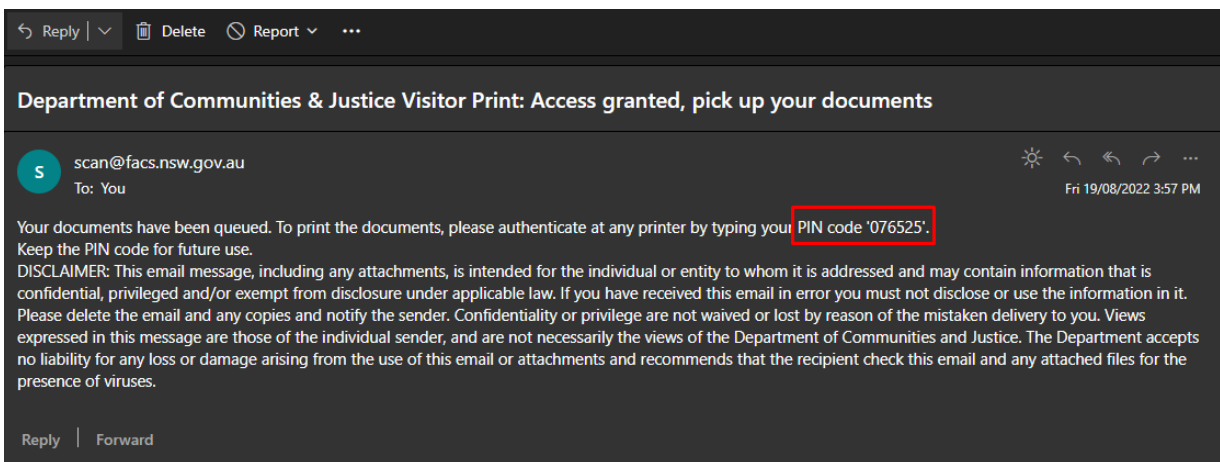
Reply | Delete Report ···

Department of Communities & Justice Visitor Print: Access granted, pick up your documents

S

scan@facs.nsw.gov.au
To: You

Fri 19/08/2022 3:57 PM

Your documents have been queued. To print the documents, please authenticate at any printer by typing your PIN code '076525'.
Keep the PIN code for future use.
DISCLAIMER: This email message, including any attachments, is intended for the individual or entity to whom it is addressed and may contain information that is confidential, privileged and/or exempt from disclosure under applicable law. If you have received this email in error you must not disclose or use the information in it. Please delete the email and any copies and notify the sender. Confidentiality or privilege are not waived or lost by reason of the mistaken delivery to you. Views expressed in this message are those of the individual sender, and are not necessarily the views of the Department of Communities and Justice. The Department accepts no liability for any loss or damage arising from the use of this email or attachments and recommends that the recipient check this email and any attached files for the presence of viruses.

Reply | Forward